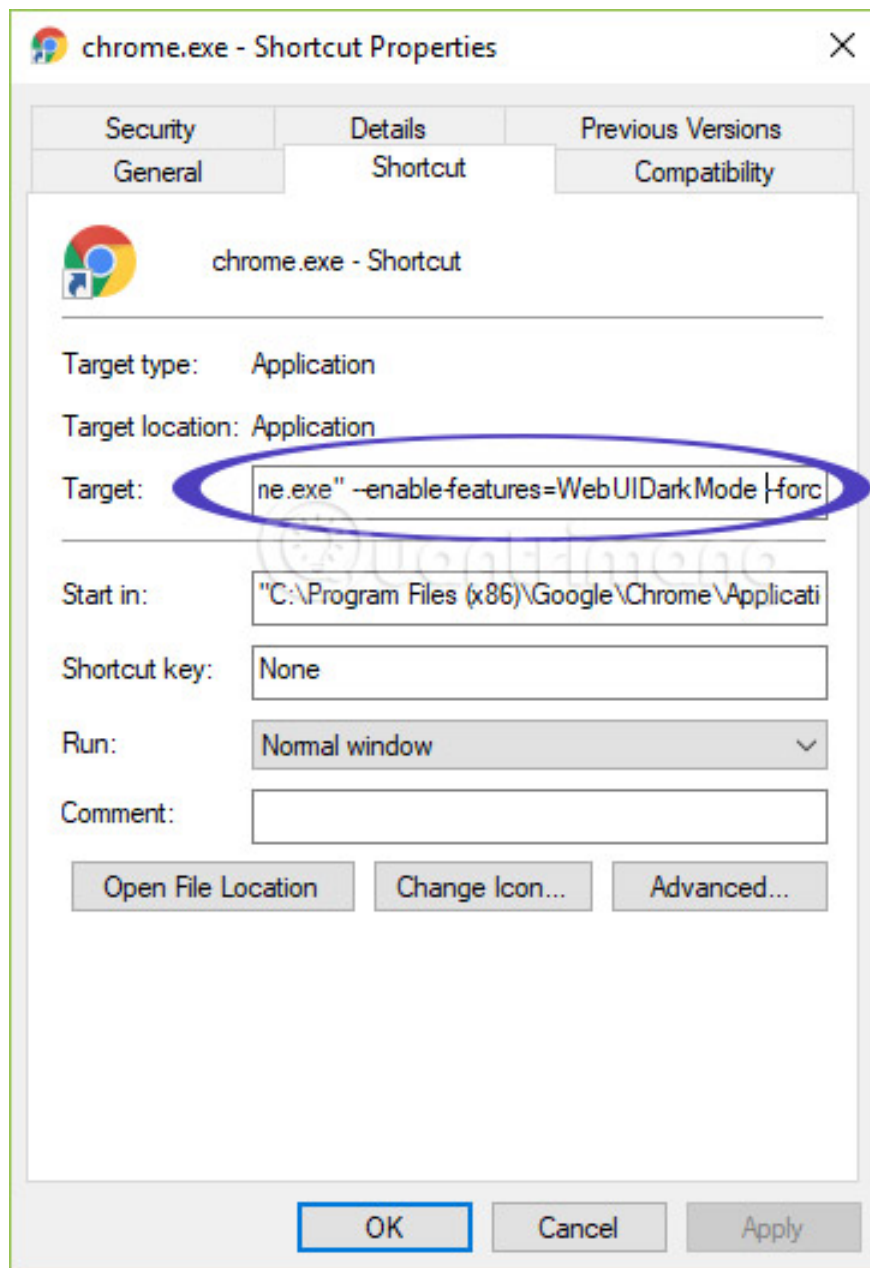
chrome.exe - Shortcut Properties

Security | Details | Previous Versions
General | Shortcut | Compatibility

chrome.exe - Shortcut

Target type: Application

Target location: Application

Target: ne.exe" --enable-features=WebUIDarkMode --forc

Start in: "C:\Program Files (x86)\Google\Chrome\Applicati

Shortcut key: None

Run: Normal window

Comment:

Open File Location | Change Icon... | Advanced...

OK | Cancel | Apply